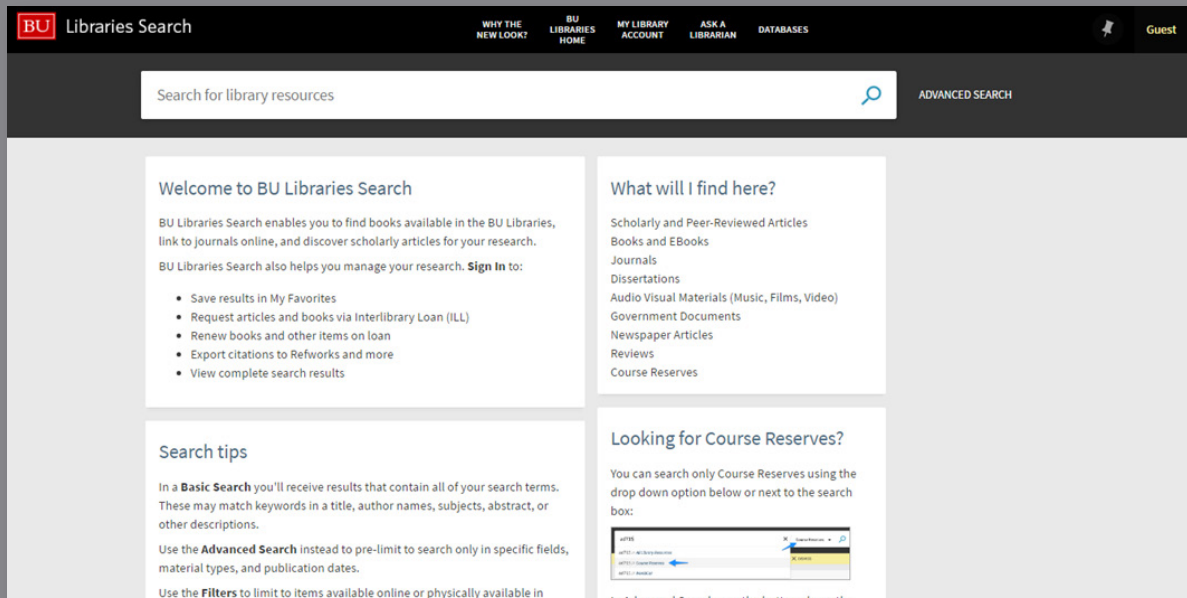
BU Libraries Search

WHY THE NEW LOOK?
BU LIBRARIES HOME
MY LIBRARY ACCOUNT
ASK A LIBRARIAN
DATABASES

Guest

Search for library resources

ADVANCED SEARCH

Welcome to BU Libraries Search

BU Libraries Search enables you to find books available in the BU Libraries, link to journals online, and discover scholarly articles for your research.

BU Libraries Search also helps you manage your research. **Sign In** to:

- Save results in My Favorites
- Request articles and books via Interlibrary Loan (ILL)
- Renew books and other items on loan
- Export citations to Refworks and more
- View complete search results

What will I find here?

Scholarly and Peer-Reviewed Articles
Books and EBooks
Journals
Dissertations
Audio Visual Materials (Music, Films, Video)
Government Documents
Newspaper Articles
Reviews
Course Reserves

Search tips

In a **Basic Search** you'll receive results that contain all of your search terms. These may match keywords in a title, author names, subjects, abstract, or other descriptions.

Use the **Advanced Search** instead to pre-limit to search only in specific fields, material types, and publication dates.

Use the **Filters** to limit to items available online or physically available in

Looking for Course Reserves?

You can search only Course Reserves using the drop down option below or next to the search box:

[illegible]